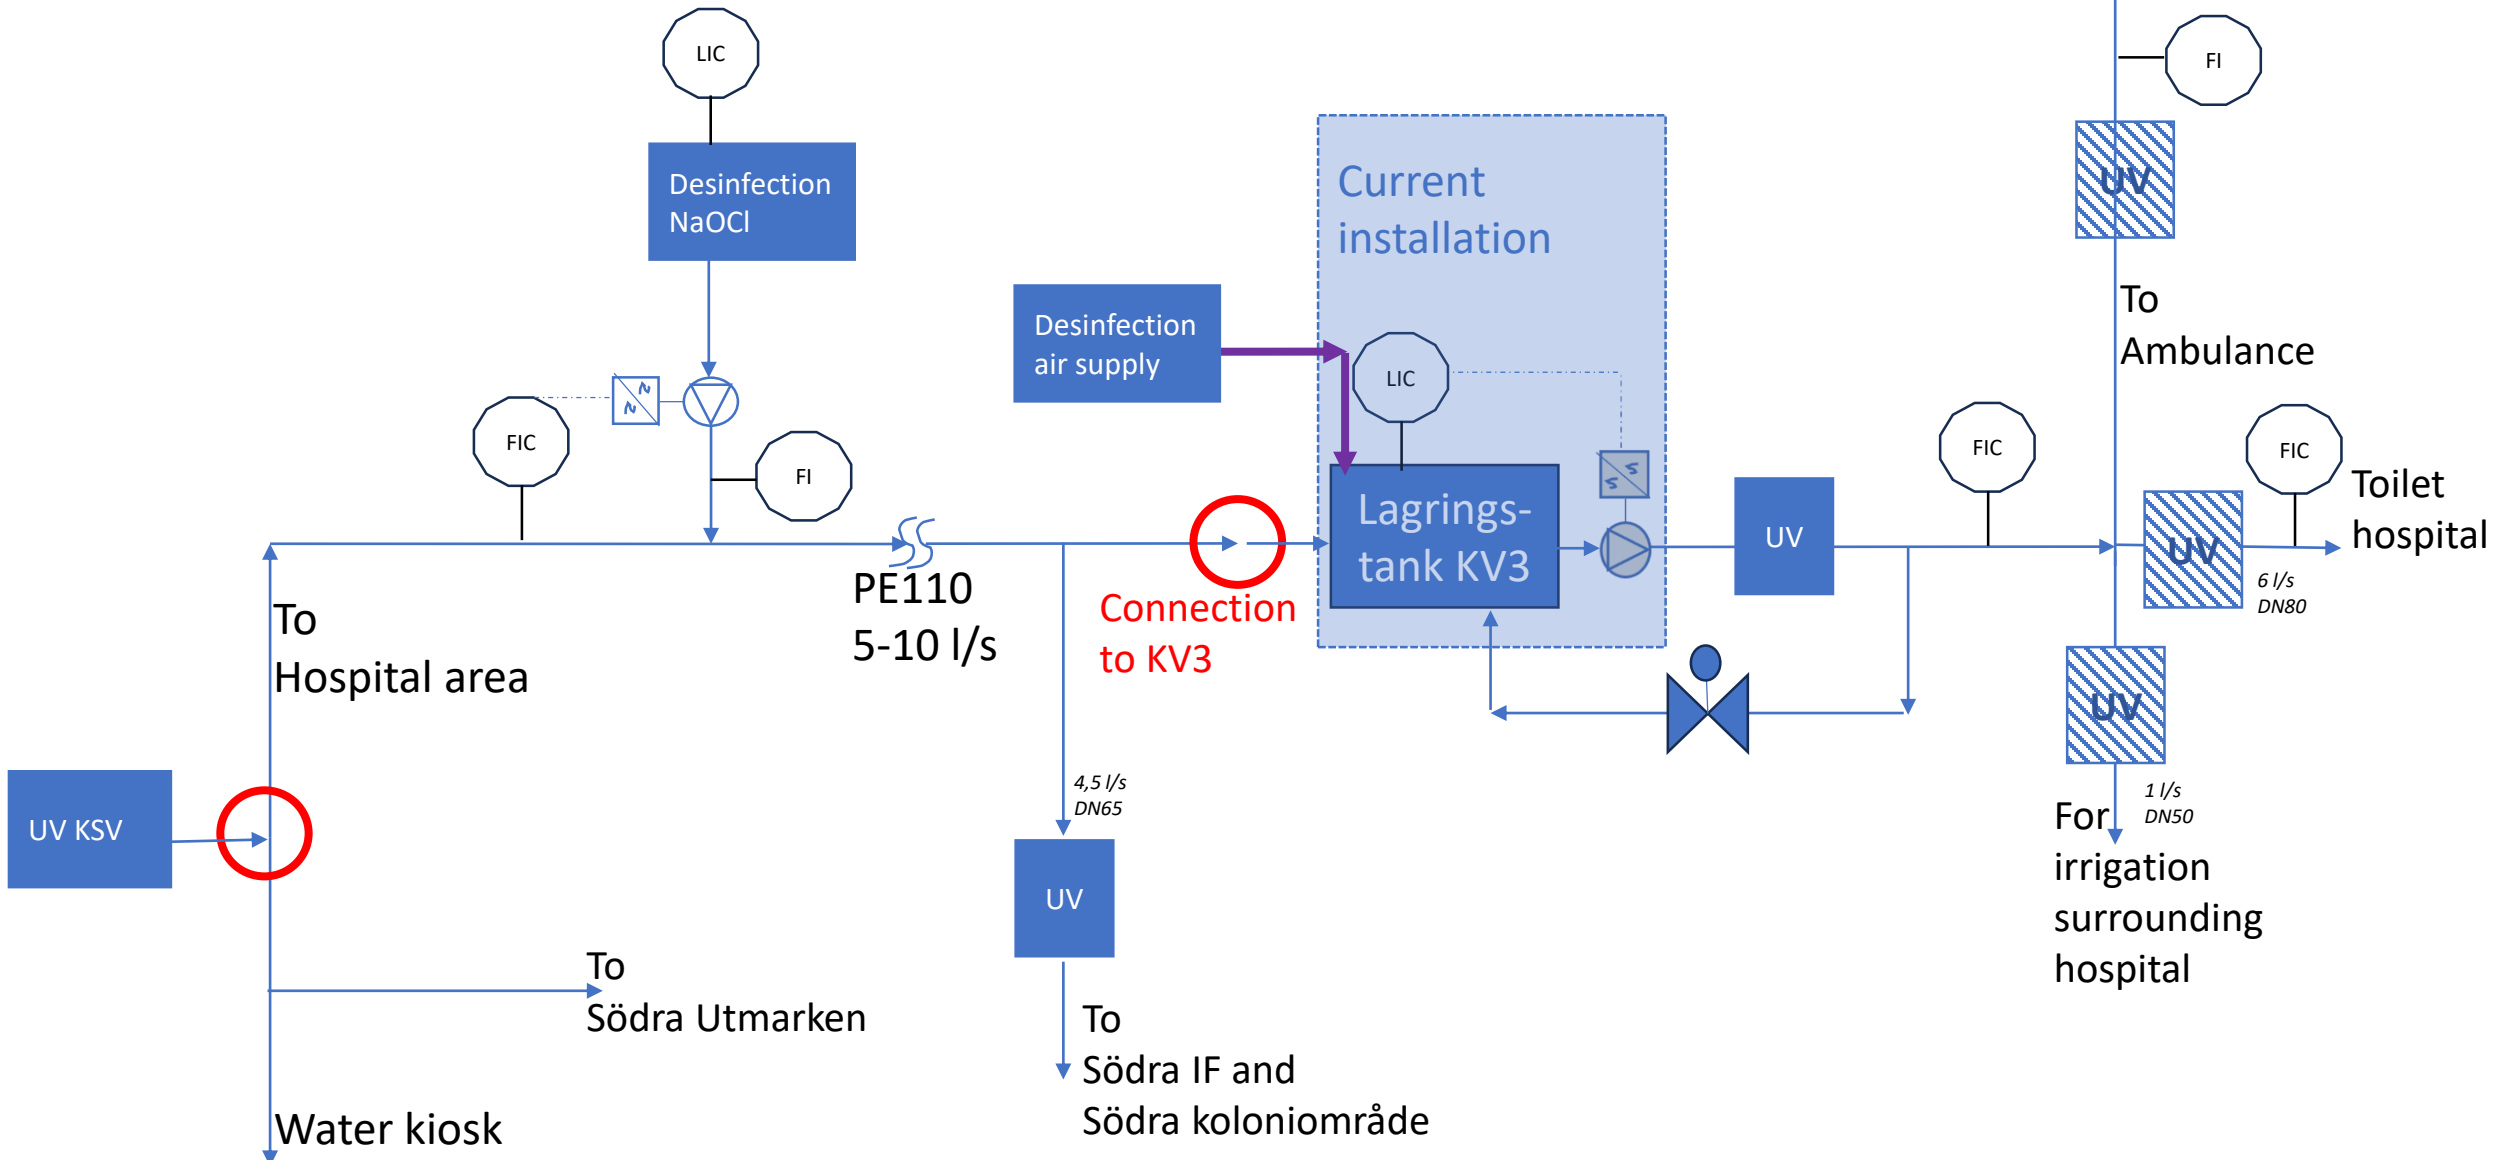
LIC

Desinfection NaOCl

FIC

FI

Desinfection air supply

Current installation

LIC

Lagrings-tank KV3

UV

FIC

FI

UV

To Ambulance

FIC

Toilet hospital

UV

6 l/s
DN80

UV

1 l/s
DN50

For irrigation surrounding hospital

To Hospital area

PE110
5-10 l/s

Connection to KV3

UV KSV

4,5 l/s
DN65

UV

To Södra Utmarken

To Södra IF and Södra koloniområde

Water kiosk